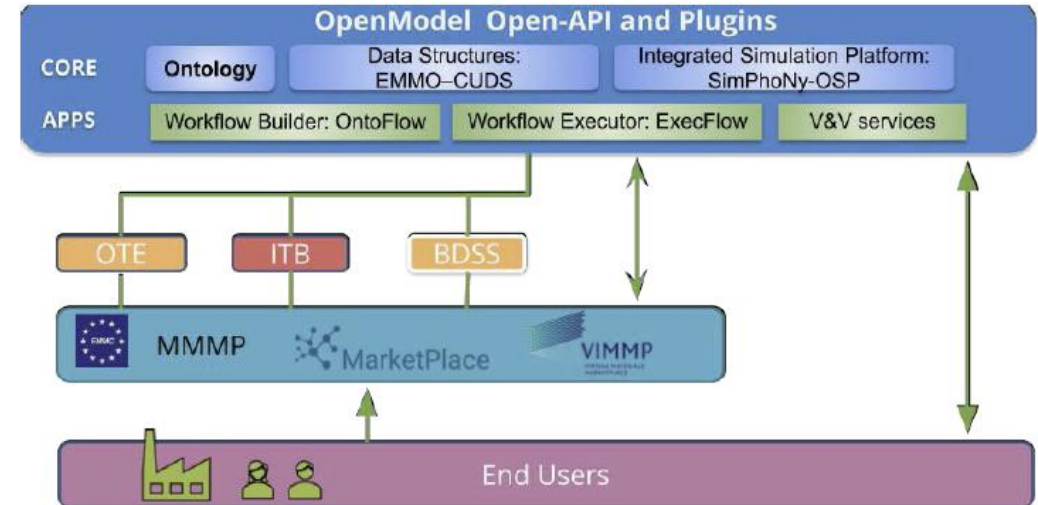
OpenModel Open-API and Plugins

CORE

Ontology

Data Structures: EMMO–CUDS

Integrated Simulation Platform: SimPhoNy-OSP

APPS

Workflow Builder: OntoFlow

Workflow Executor: ExecFlow

V&V services

OTE

ITB

BDSS

EMMC

MMMP

MarketPlace

VIMMP

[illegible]

End Users